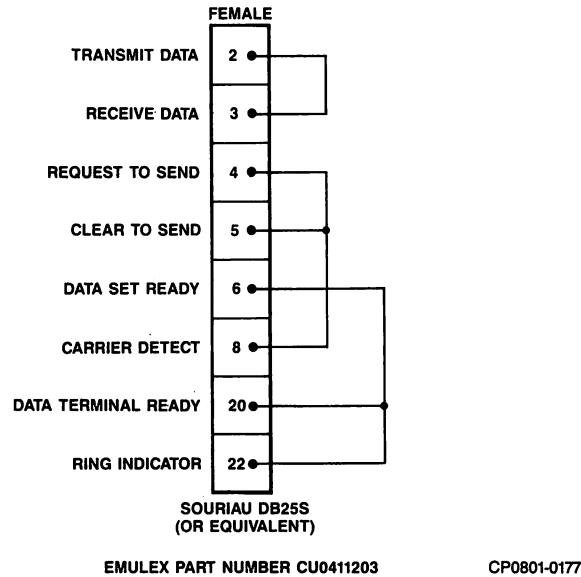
FEMALE

TRANSMIT DATA 2

RECEIVE DATA 3

REQUEST TO SEND 4

CLEAR TO SEND 5

DATA SET READY 6

CARRIER DETECT 8

DATA TERMINAL READY 20

RING INDICATOR 22

SOURIAU DB25S
(OR EQUIVALENT)

EMULEX PART NUMBER CU0411203

CP0801-0177